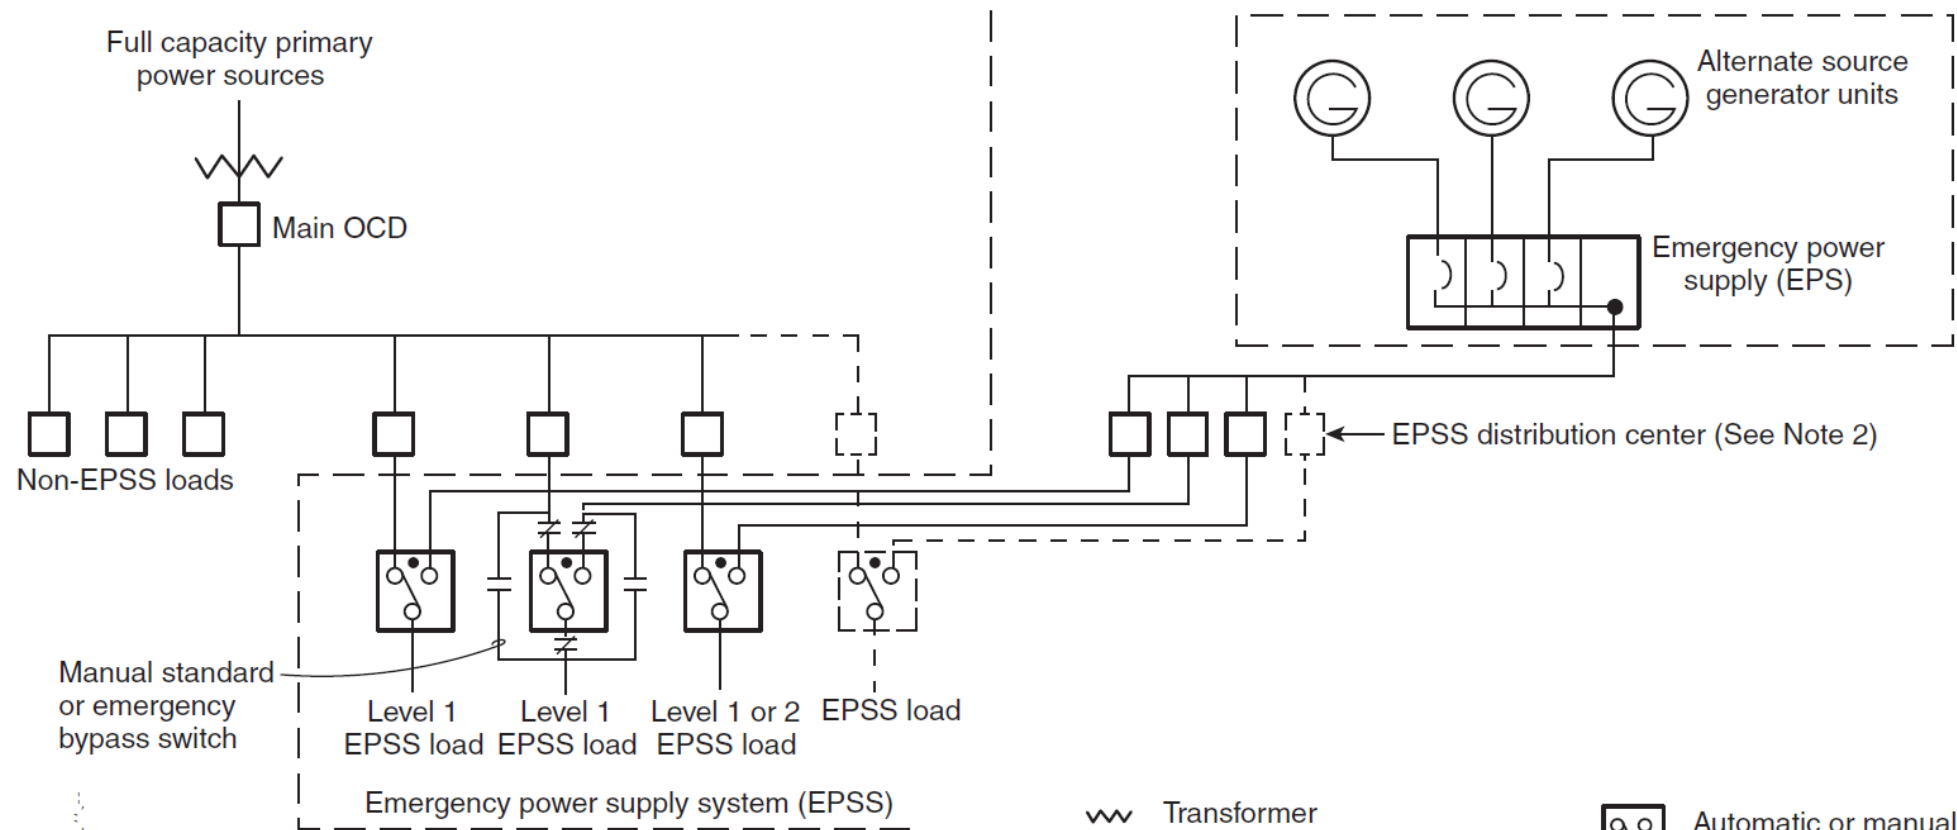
Full capacity primary power sources

Main OCD

Alternate source generator units

Emergency power supply (EPS)

Non-EPSS loads

EPSS distribution center (See Note 2)

Manual standard or emergency bypass switch

Level 1 EPSS load

Level 1 EPSS load

Level 1 or 2 EPSS load

EPSS load

Emergency power supply system (EPSS)

Transformer

Automatic or manual